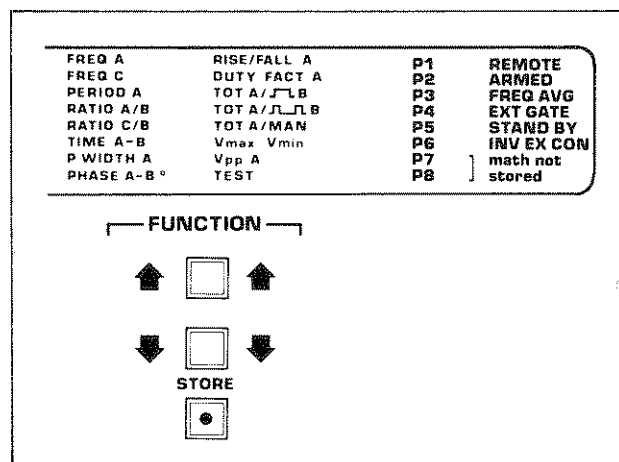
FREQ A
FREQ C
PERIOD A
RATIO A/B
RATIO C/B
TIME A-B
P WIDTH A
PHASE A-B °

RISE/FALL A
DUTY FACT A
TOT A/⎍B
TOT A/⎍⎍B
TOT A/MAN
Vmax Vmin
Vpp A
TEST

P1 REMOTE
P2 ARMED
P3 FREQ AVG
P4 EXT GATE
P5 STAND BY
P6 INV EX CON
P7 math not
P8 stored

FUNCTION

STORE